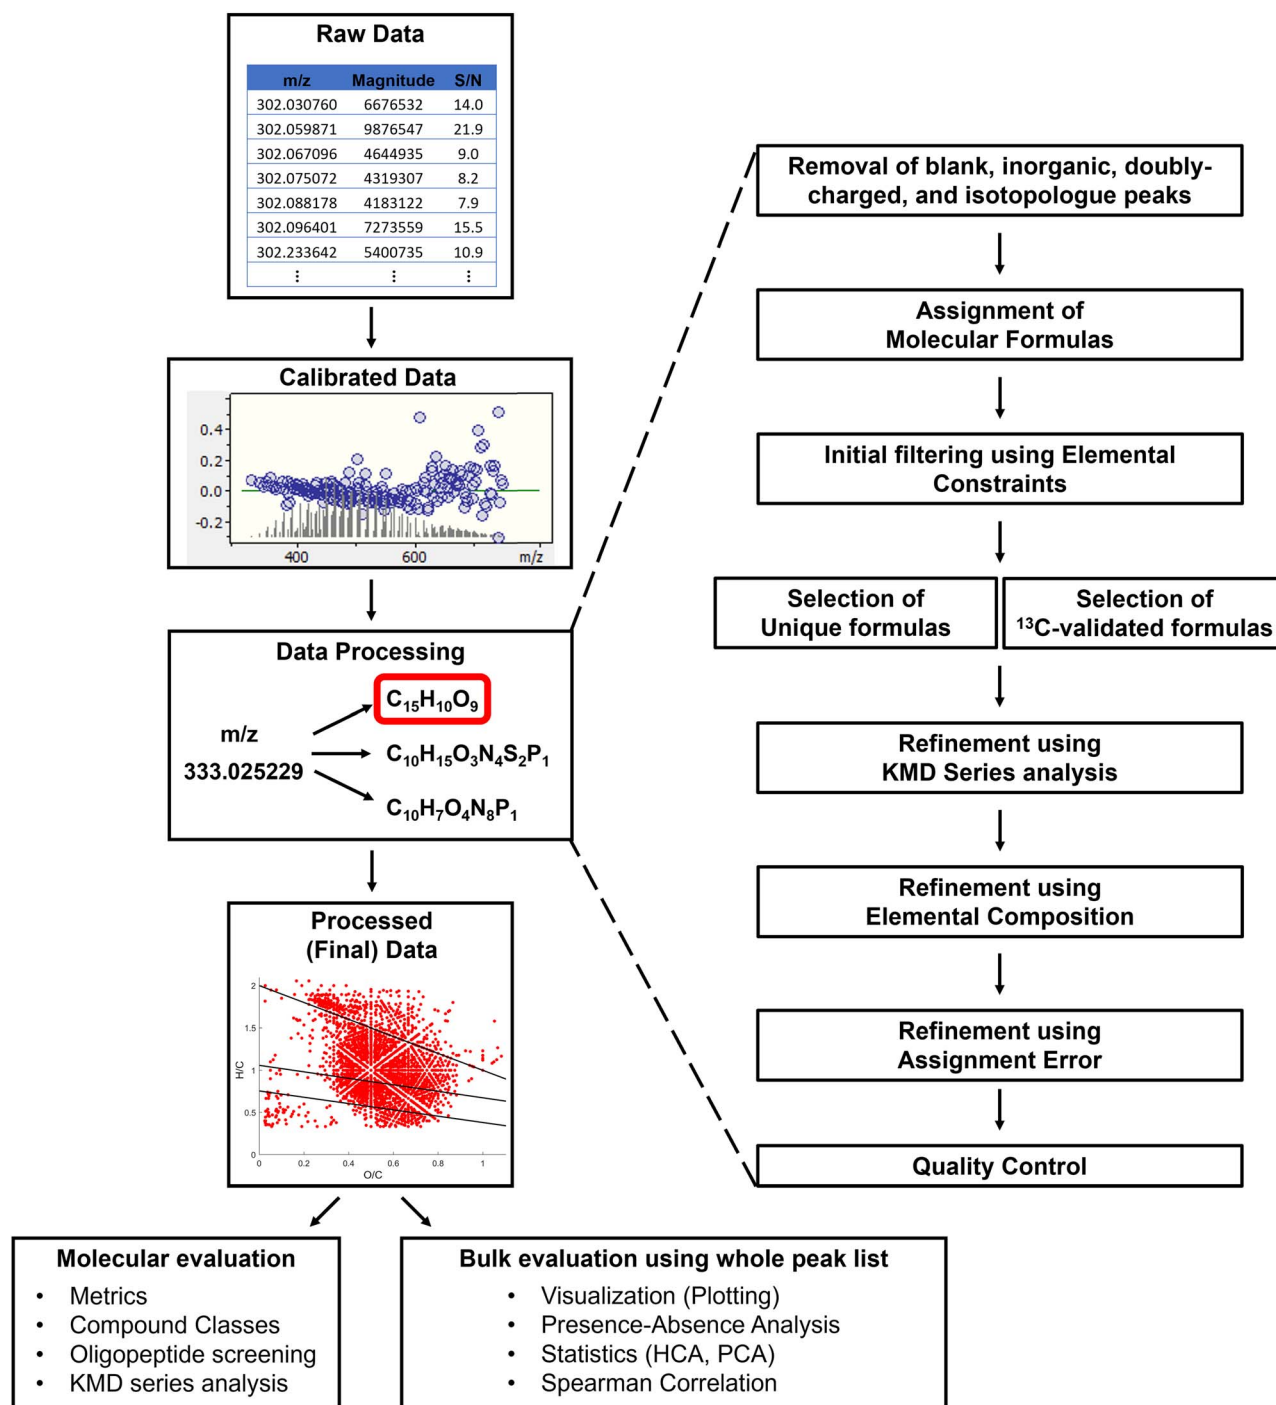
Raw Data

| m/z | Magnitude | S/N |
|---|---|---|
| 302.030760 | 6676532 | 14.0 |
| 302.059871 | 9876547 | 21.9 |
| 302.067096 | 4644935 | 9.0 |
| 302.075072 | 4319307 | 8.2 |
| 302.088178 | 4183122 | 7.9 |
| 302.096401 | 7273559 | 15.5 |
| 302.233642 | 5400735 | 10.9 |
| ⋮ | ⋮ | ⋮ |

Calibrated Data

0.4
0.2
0.0
-0.2
400
600
m/z

Data Processing

m/z
333.025229

$C_{15}H_{10}O_9$
$C_{10}H_{15}O_3N_4S_2P_1$
$C_{10}H_7O_4N_8P_1$

Processed (Final) Data

2
1.5
1
0.5
0
H/C
0
0.2
0.4
0.6
0.8
1
O/C

Removal of blank, inorganic, doubly-charged, and isotopologue peaks

Assignment of Molecular Formulas

Initial filtering using Elemental Constraints

Selection of Unique formulas

Selection of $^{13}$C-validated formulas

Refinement using KMD Series analysis

Refinement using Elemental Composition

Refinement using Assignment Error

Quality Control

Molecular evaluation
• Metrics
• Compound Classes
• Oligopeptide screening
• KMD series analysis

Bulk evaluation using whole peak list
• Visualization (Plotting)
• Presence-Absence Analysis
• Statistics (HCA, PCA)
• Spearman Correlation